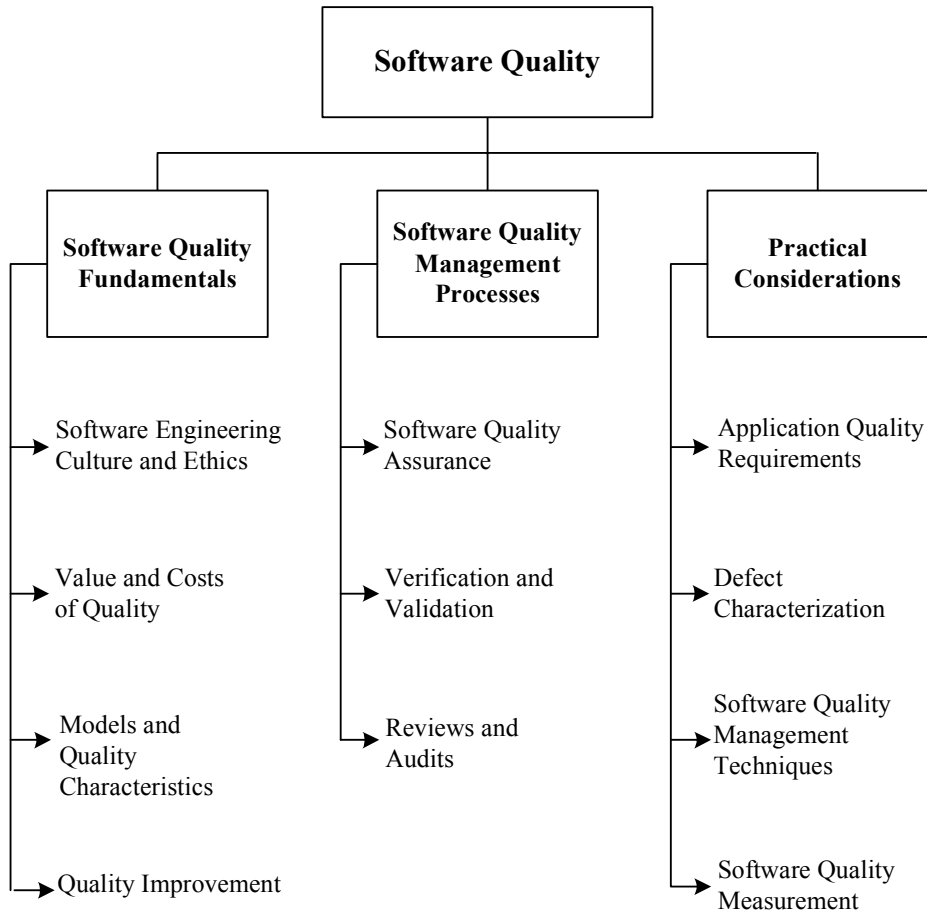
Software Quality

Software Quality Fundamentals

Software Engineering Culture and Ethics

Value and Costs of Quality

Models and Quality Characteristics

Quality Improvement

Software Quality Management Processes

Software Quality Assurance

Verification and Validation

Reviews and Audits

Practical Considerations

Application Quality Requirements

Defect Characterization

Software Quality Management Techniques

Software Quality Measurement